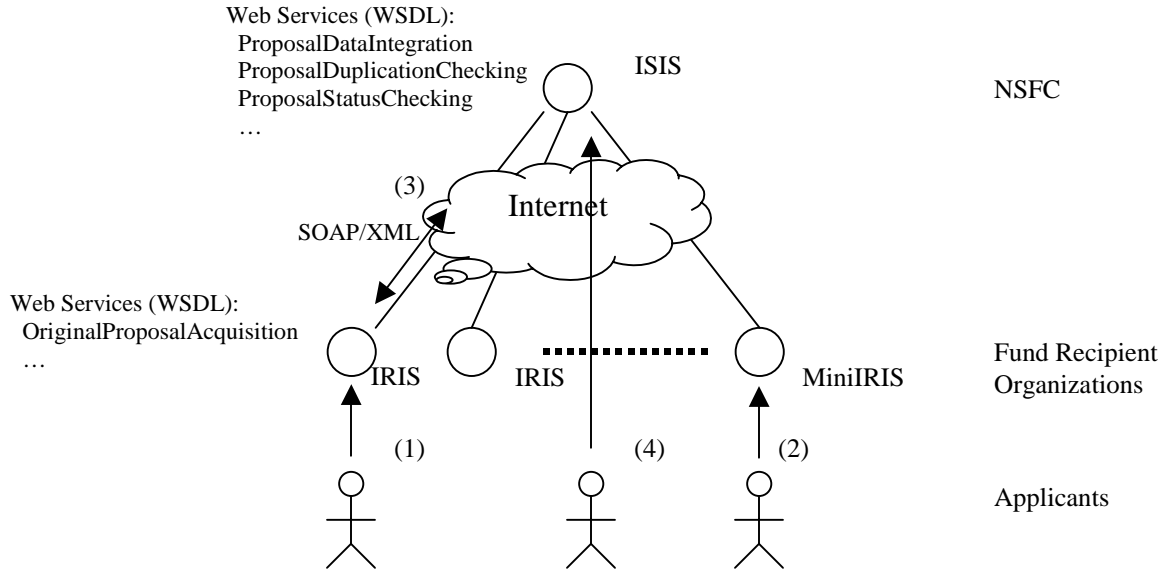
Web Services (WSDL):
ProposalDataIntegration
ProposalDuplicationChecking
ProposalStatusChecking
…

ISIS

NSFC

(3)

SOAP/XML

Internet

Web Services (WSDL):
OriginalProposalAcquisition
…

IRIS

IRIS

MiniIRIS

Fund Recipient Organizations

(1)

(4)

(2)

Applicants